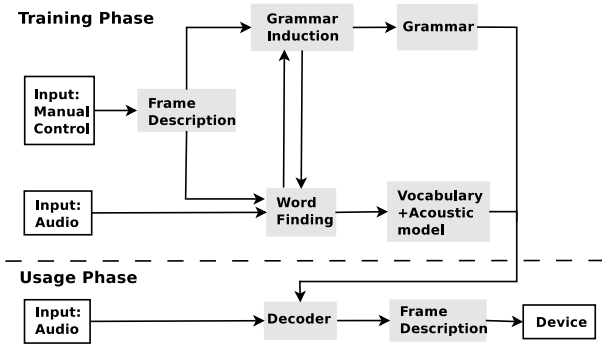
Training Phase

Grammar Induction

Grammar

Input: Manual Control

Frame Description

Input: Audio

Word Finding

Vocabulary +Acoustic model

Usage Phase

Input: Audio

Decoder

Frame Description

Device